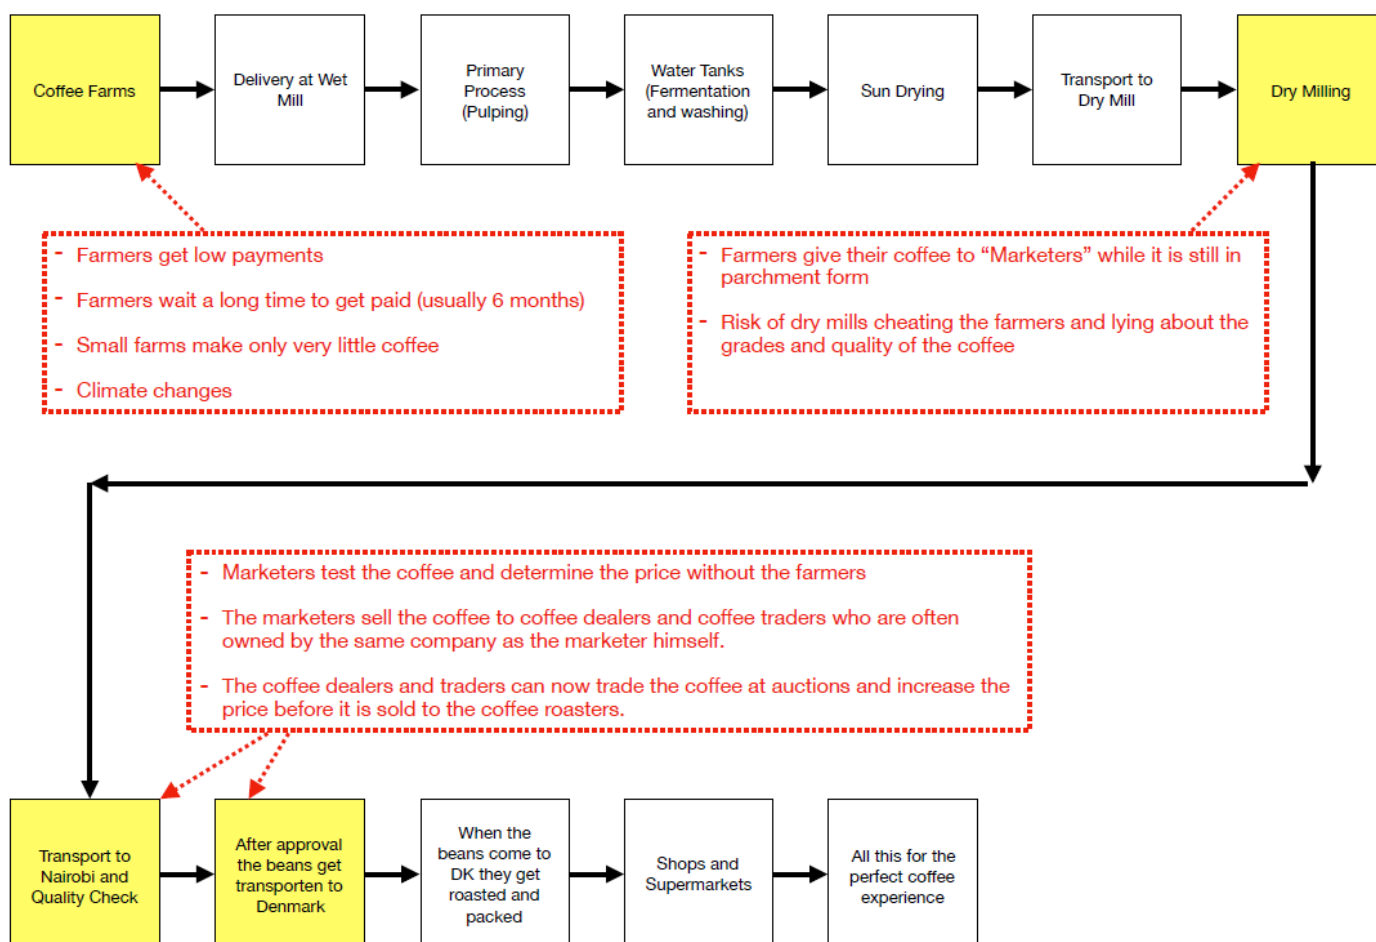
Coffee Farms

Delivery at Wet Mill

Primary Process (Pulping)

Water Tanks (Fermentation and washing)

Sun Drying

Transport to Dry Mill

Dry Milling

- Farmers get low payments
- Farmers wait a long time to get paid (usually 6 months)
- Small farms make only very little coffee
- Climate changes

- Farmers give their coffee to “Marketers” while it is still in parchment form
- Risk of dry mills cheating the farmers and lying about the grades and quality of the coffee

- Marketers test the coffee and determine the price without the farmers
- The marketers sell the coffee to coffee dealers and coffee traders who are often owned by the same company as the marketer himself.
- The coffee dealers and traders can now trade the coffee at auctions and increase the price before it is sold to the coffee roasters.

Transport to Nairobi and Quality Check

After approval the beans get transporten to Denmark

When the beans come to DK they get roasted and packed

Shops and Supermarkets

All this for the perfect coffee experience